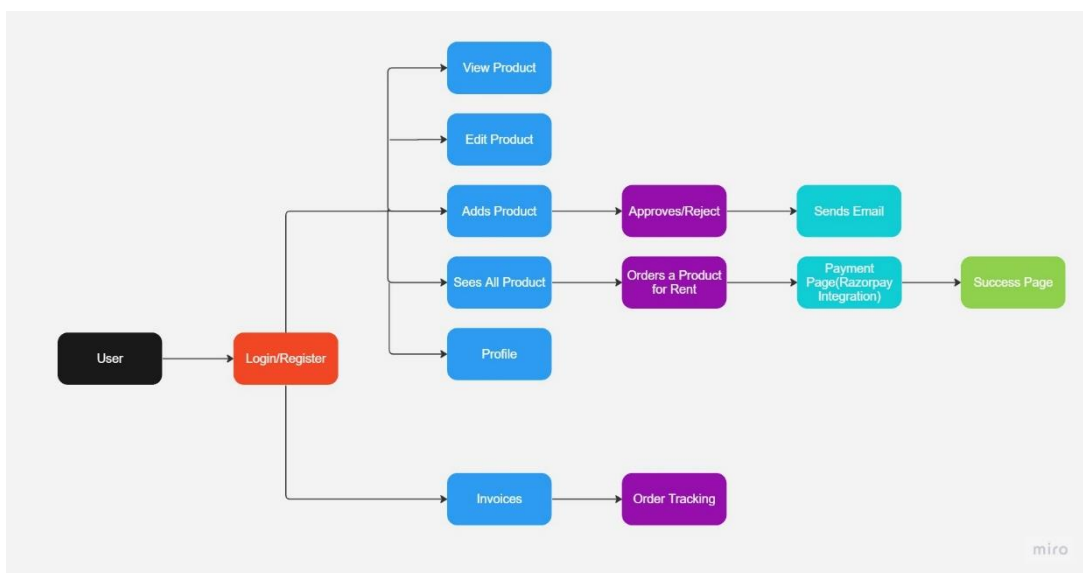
View Product

Edit Product

Adds Product

Approves/Reject

Sends Email

Sees All Product

Orders a Product for Rent

Payment Page(Razorpay Integration)

Success Page

User

Login/Register

Profile

Invoices

Order Tracking

miro